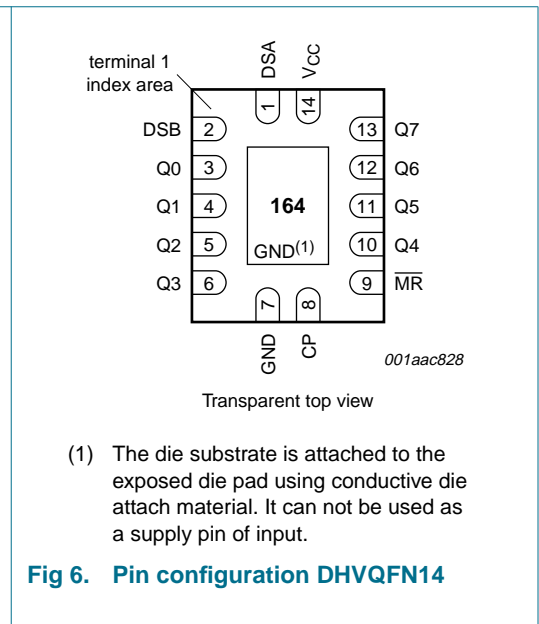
terminal 1 index area

DSA
$V_{CC}$

1
14

DSB 2
Q0 3
Q1 4
Q2 5
Q3 6

13 Q7
12 Q6
11 Q5
10 Q4
9 $\overline{MR}$

164

GND$^{(1)}$

7
8

GND
CP

001aac828

Transparent top view

(1) The die substrate is attached to the exposed die pad using conductive die attach material. It can not be used as a supply pin of input.

Fig 6. Pin configuration DHVQFN14